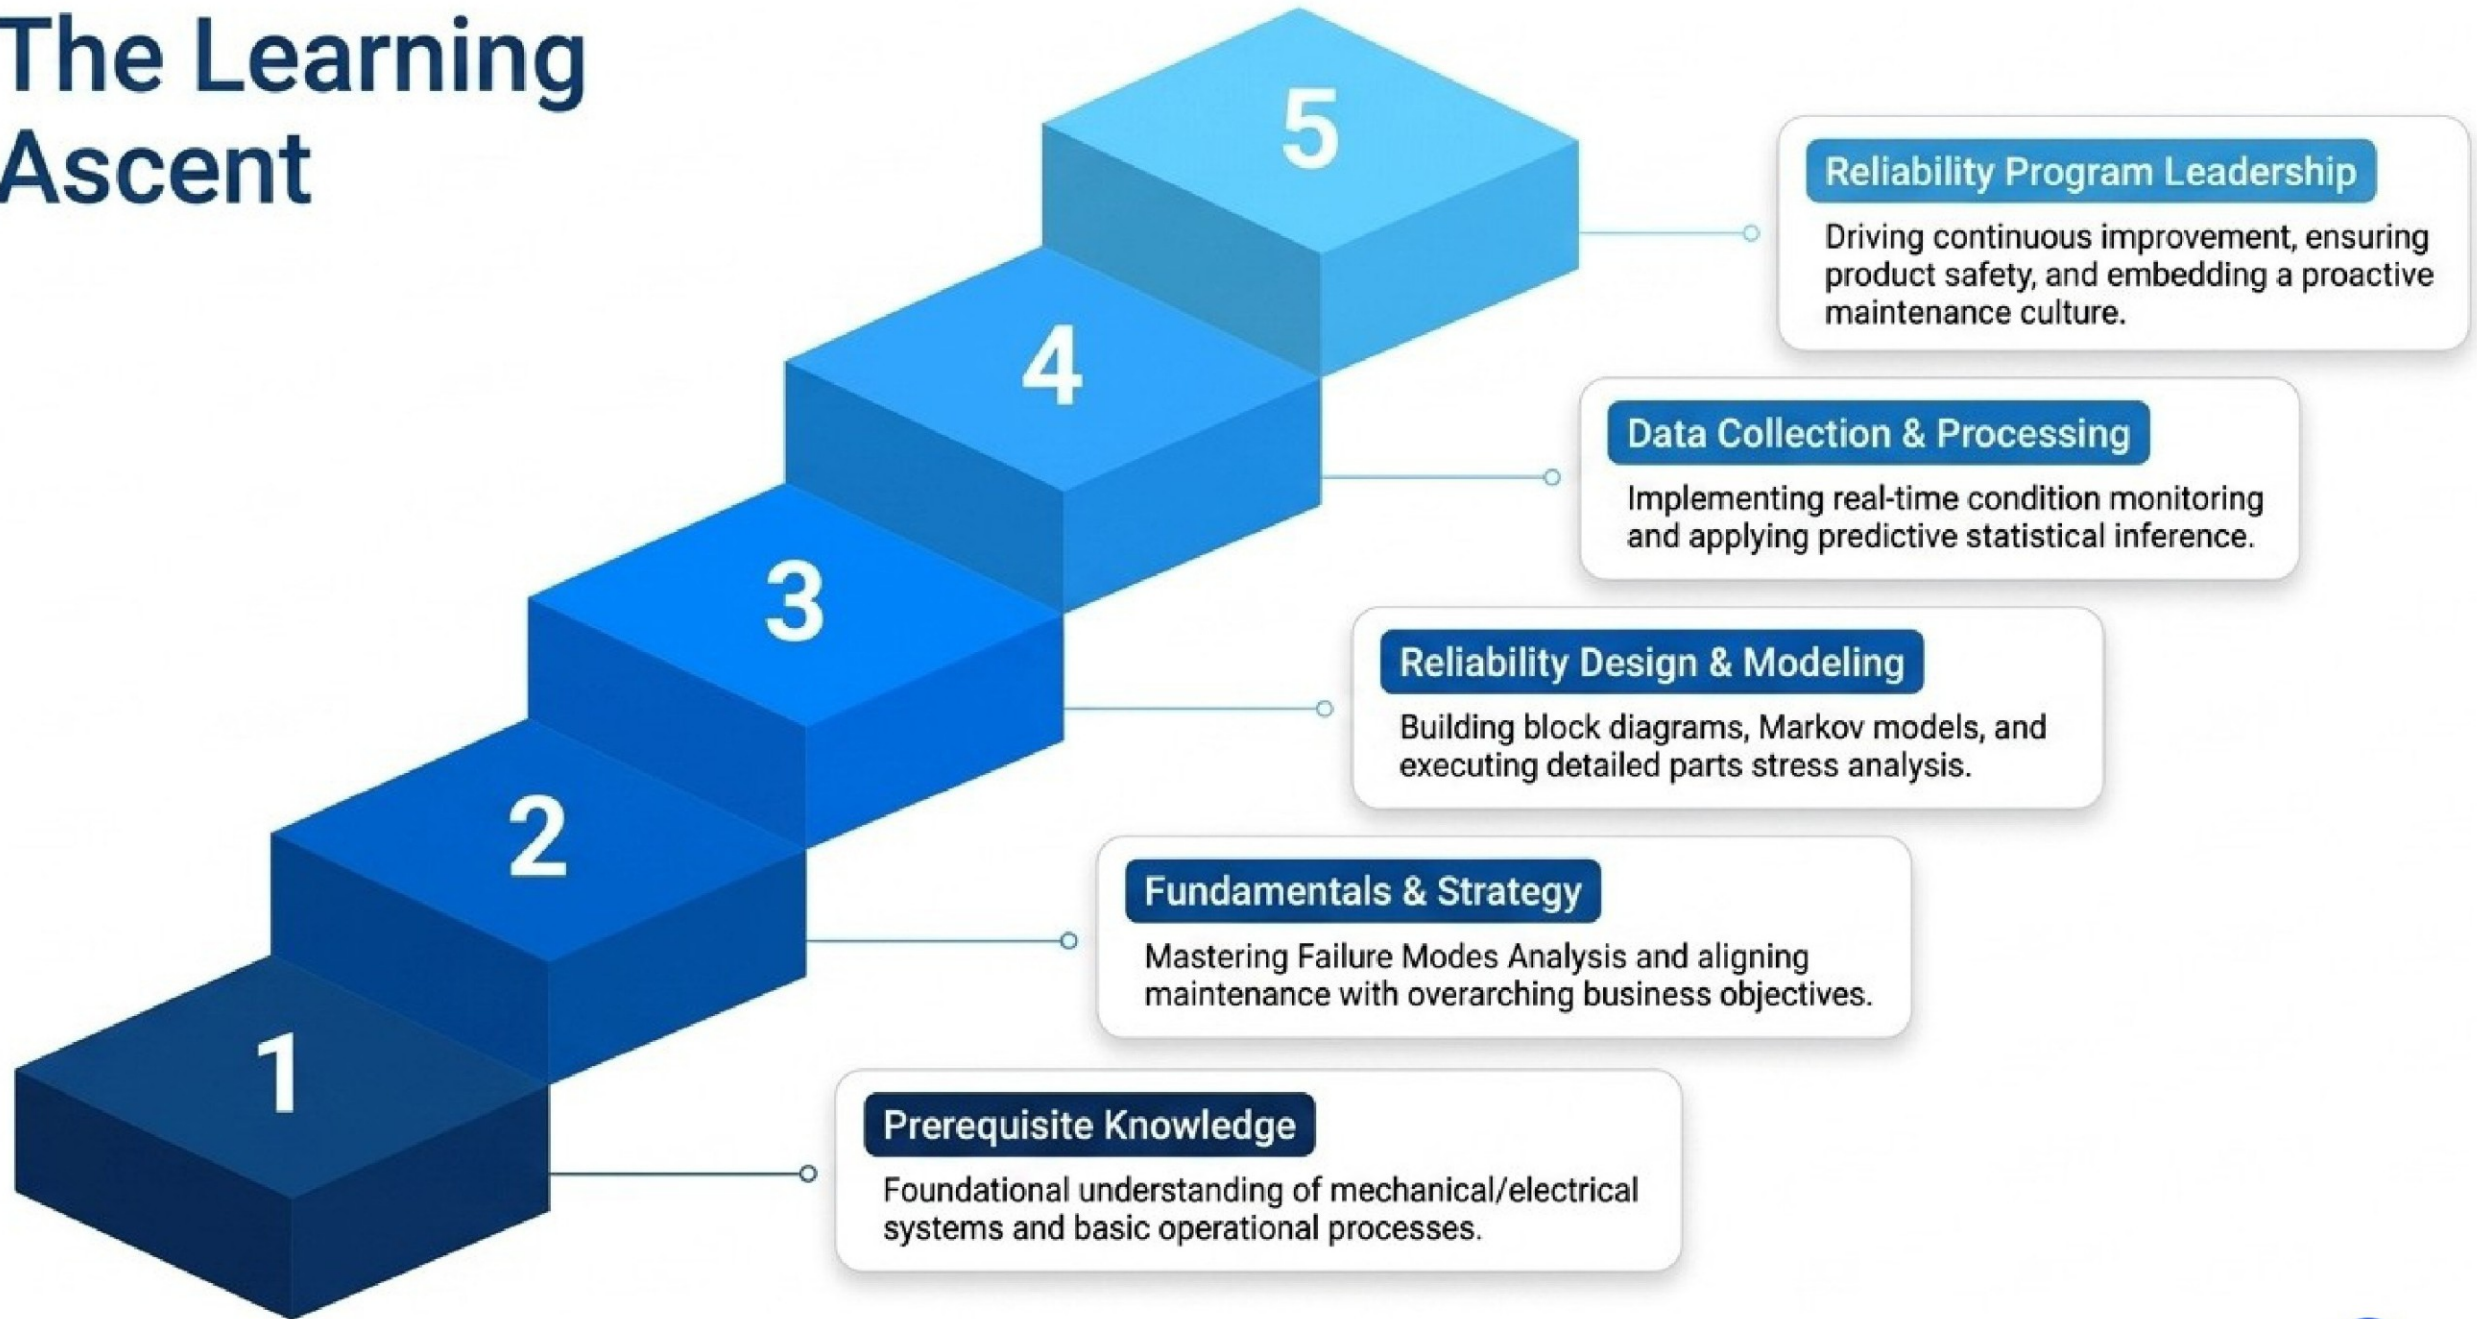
The Learning Ascent

5

Reliability Program Leadership

Driving continuous improvement, ensuring product safety, and embedding a proactive maintenance culture.

4

Data Collection & Processing

Implementing real-time condition monitoring and applying predictive statistical inference.

3

Reliability Design & Modeling

Building block diagrams, Markov models, and executing detailed parts stress analysis.

2

Fundamentals & Strategy

Mastering Failure Modes Analysis and aligning maintenance with overarching business objectives.

1

Prerequisite Knowledge

Foundational understanding of mechanical/electrical systems and basic operational processes.